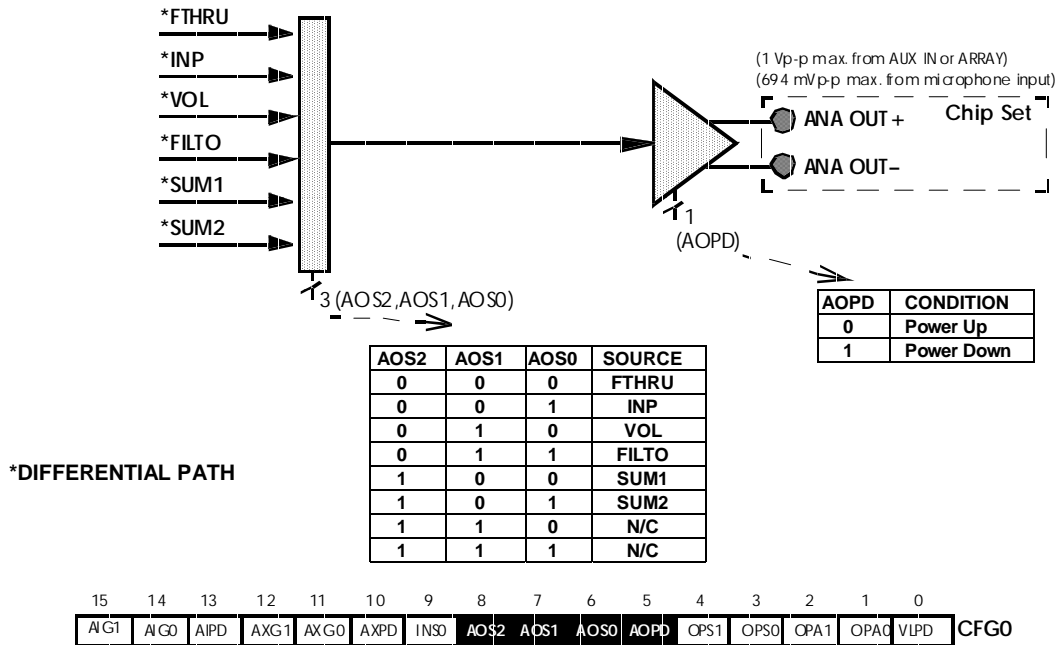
*FTHRU
*INP
*VOL
*FILTO
*SUM1
*SUM2

(1 Vp-p max. from AUX IN or ARRAY)
(694 mVp-p max. from microphone input)

ANA OUT+
ANA OUT–
Chip Set

1
(AOPD)

3 (AOS2, AOS1, AOS0)

| AOPD | CONDITION |
|---|---|
| 0 | Power Up |
| 1 | Power Down |

| AOS2 | AOS1 | AOS0 | SOURCE |
|---|---|---|---|
| 0 | 0 | 0 | FTHRU |
| 0 | 0 | 1 | INP |
| 0 | 1 | 0 | VOL |
| 0 | 1 | 1 | FILTO |
| 1 | 0 | 0 | SUM1 |
| 1 | 0 | 1 | SUM2 |
| 1 | 1 | 0 | N/C |
| 1 | 1 | 1 | N/C |

*DIFFERENTIAL PATH

| 15 | 14 | 13 | 12 | 11 | 10 | 9 | 8 | 7 | 6 | 5 | 4 | 3 | 2 | 1 | 0 | |
|---|---|---|---|---|---|---|---|---|---|---|---|---|---|---|---|---|
| AIG1 | AIG0 | AIPD | AXG1 | AXG0 | AXPD | INS0 | AOS2 | AOS1 | AOS0 | AOPD | OPS1 | OPS0 | OPA1 | OPA0 | VLPD | CFG0 |